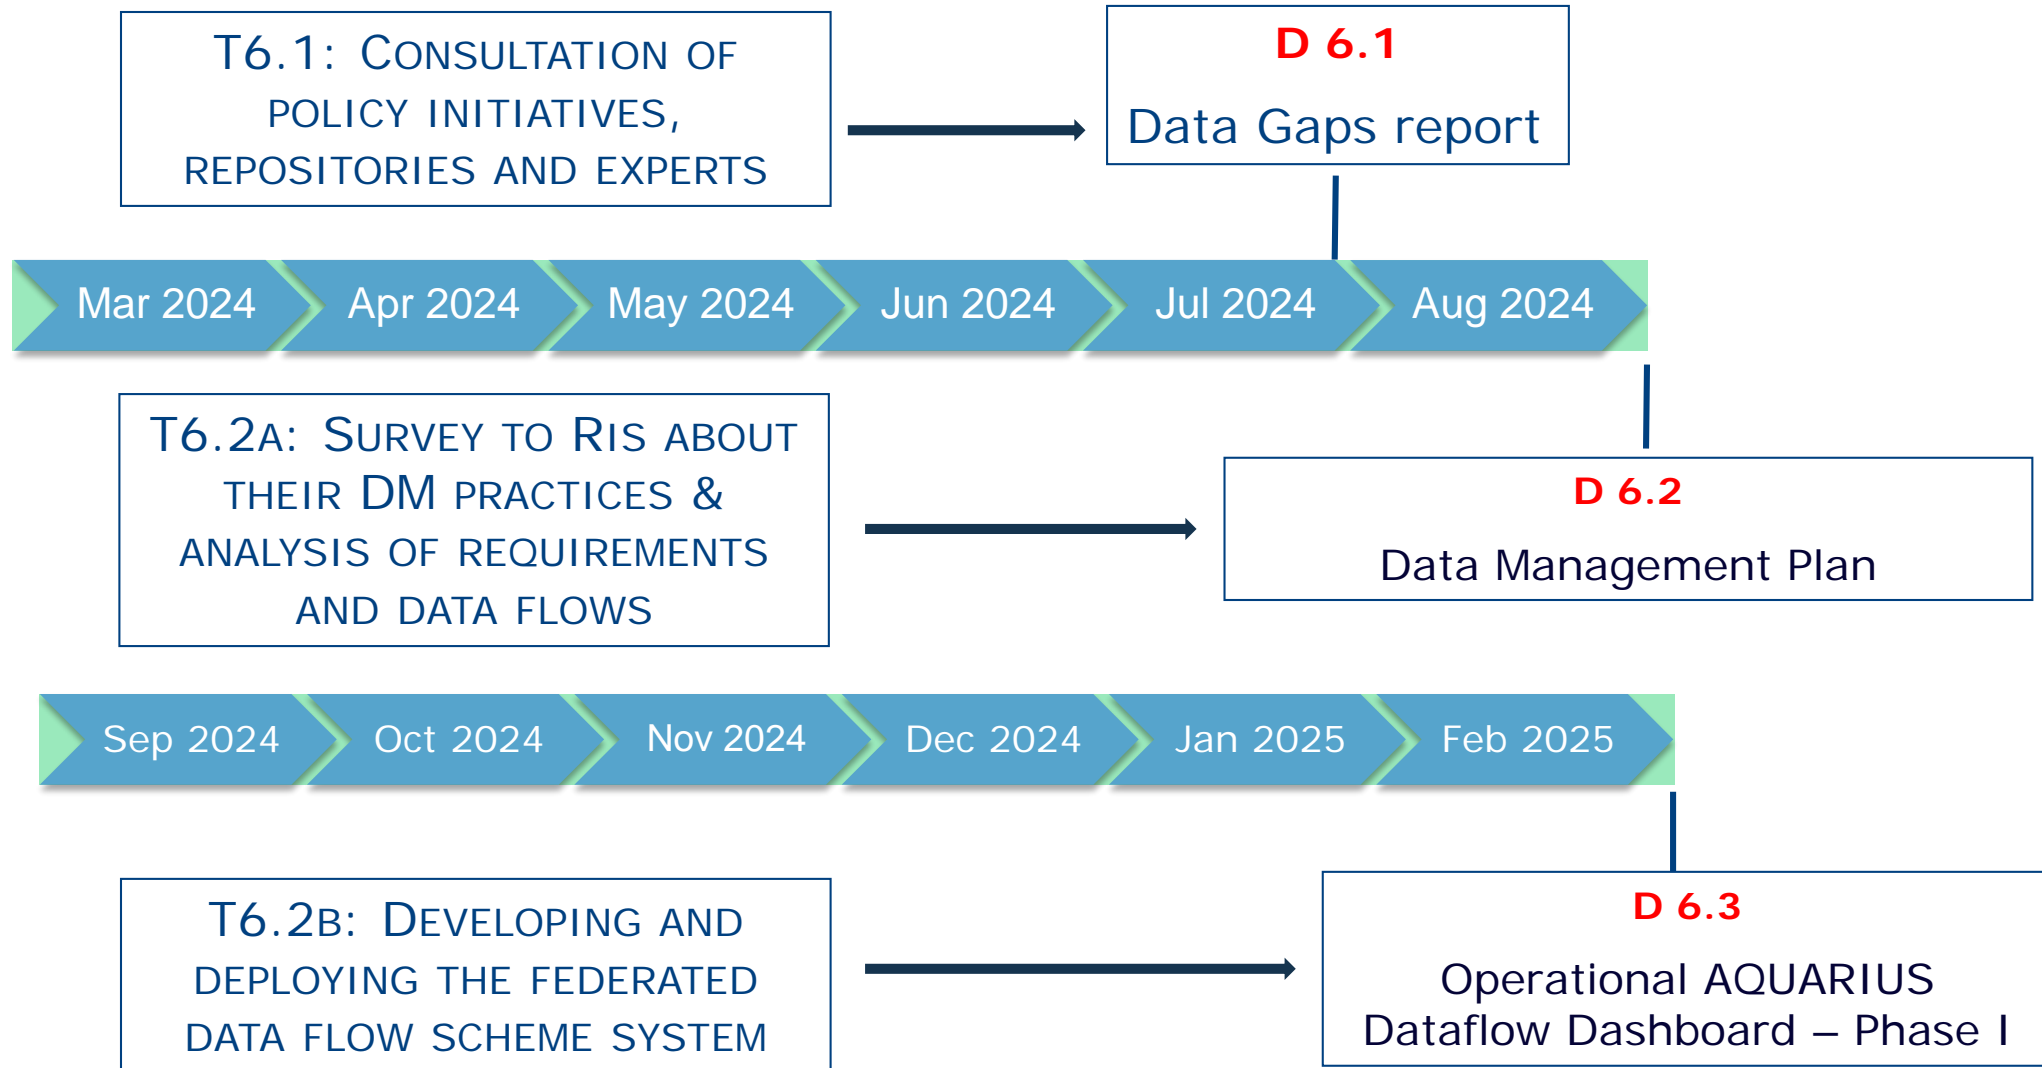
T6.1: CONSULTATION OF POLICY INITIATIVES, REPOSITORIES AND EXPERTS

D 6.1

Data Gaps report

Mar 2024 | Apr 2024 | May 2024 | Jun 2024 | Jul 2024 | Aug 2024

T6.2A: SURVEY TO RIS ABOUT THEIR DM PRACTICES & ANALYSIS OF REQUIREMENTS AND DATA FLOWS

D 6.2

Data Management Plan

Sep 2024 | Oct 2024 | Nov 2024 | Dec 2024 | Jan 2025 | Feb 2025

T6.2B: DEVELOPING AND DEPLOYING THE FEDERATED DATA FLOW SCHEME SYSTEM

D 6.3

Operational AQUARIUS Dataflow Dashboard – Phase I